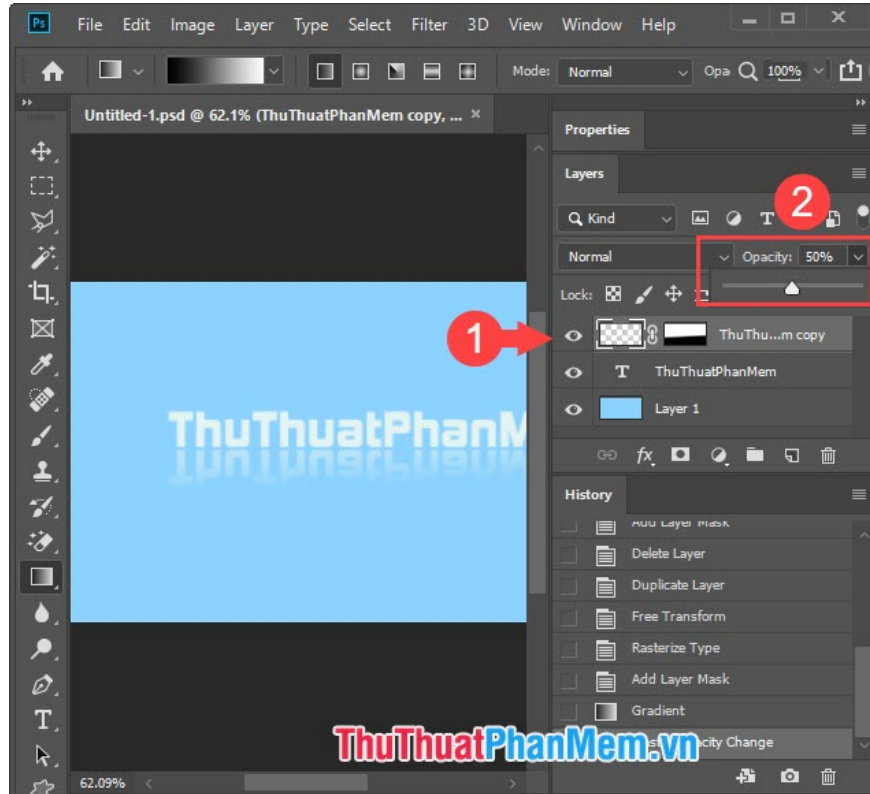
Ps File Edit Image Layer Type Select Filter 3D View Window Help

Mode: Normal Opa 100%

Untitled-1.psd @ 62.1% (ThuThuatPhanMem copy, ... ×

ThuThuatPhanM

62.09%

Properties

Layers

Kind

Normal Opacity: 50%

Lock:

2

1

ThuThu...m copy

ThuThuatPhanMem

Layer 1

History

Add Layer Mask

Delete Layer

Duplicate Layer

Free Transform

Rasterize Type

Add Layer Mask

Gradient

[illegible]city Change

ThuThuatPhanMem.vn